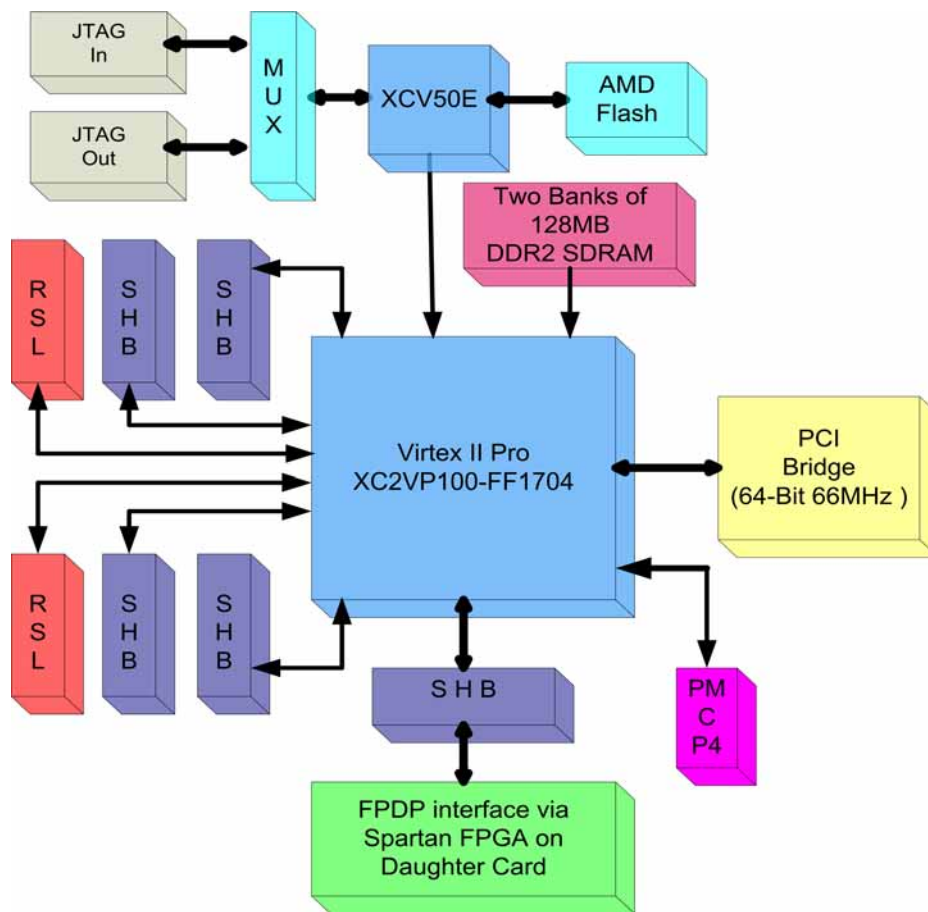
JTAG
In

JTAG
Out

M
U
X

XCV50E

AMD
Flash

Two Banks of
128MB
DDR2 SDRAM

R
S
L

S
H
B

S
H
B

Virtex II Pro
XC2VP100-FF1704

PCI
Bridge
(64-Bit 66MHz )

R
S
L

S
H
B

S
H
B

S H B

PM
C
P4

FPDP interface via
Spartan FPGA on
Daughter Card